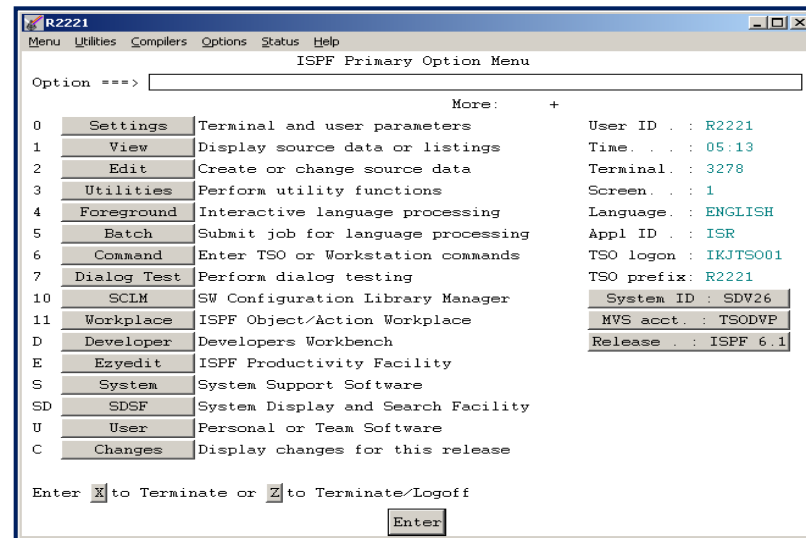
R2221

Menu Utilities Compilers Options Status Help

ISPF Primary Option Menu

Option ===>

More: +

| | | | | |
|---|---|---|---|---|
| 0 | Settings | Terminal and user parameters | User ID . : | R2221 |
| 1 | View | Display source data or listings | Time. . . : | 05:13 |
| 2 | Edit | Create or change source data | Terminal. : | 3278 |
| 3 | Utilities | Perform utility functions | Screen. . : | 1 |
| 4 | Foreground | Interactive language processing | Language. : | ENGLISH |
| 5 | Batch | Submit job for language processing | Appl ID . : | ISR |
| 6 | Command | Enter TSO or Workstation commands | TSO logon : | IKJTSO01 |
| 7 | Dialog Test | Perform dialog testing | TSO prefix: | R2221 |
| 10 | SCLM | SW Configuration Library Manager | System ID : | SDV26 |
| 11 | Workplace | ISPF Object/Action Workplace | MVS acct. : | TSODVP |
| D | Developer | Developers Workbench | Release . : | ISPF 6.1 |
| E | Ezyedit | ISPF Productivity Facility | | |
| S | System | System Support Software | | |
| SD | SDSF | System Display and Search Facility | | |
| U | User | Personal or Team Software | | |
| C | Changes | Display changes for this release | | |

Enter X to Terminate or Z to Terminate/Logoff

Enter